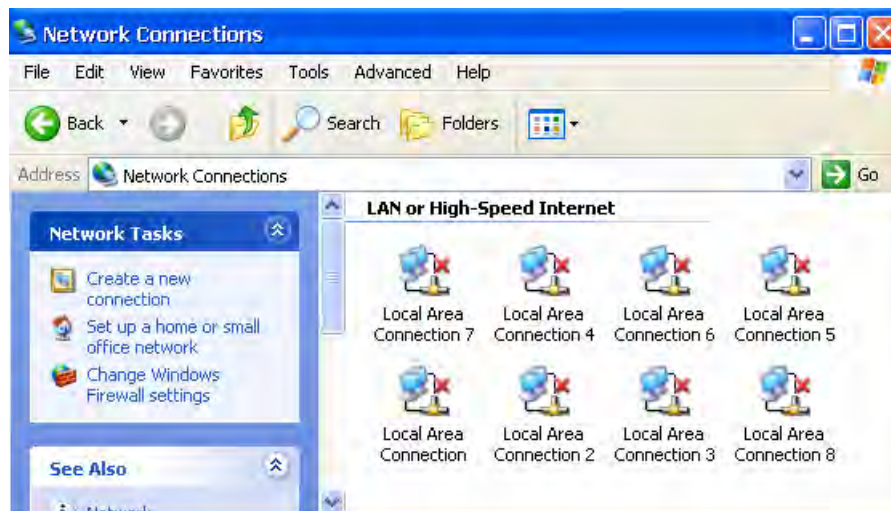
Network Connections

File Edit View Favorites Tools Advanced Help

Back Search Folders

Address Network Connections Go

Network Tasks

Create a new connection

Set up a home or small office network

Change Windows Firewall settings

See Also

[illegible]

LAN or High-Speed Internet

Local Area Connection 7

Local Area Connection 4

Local Area Connection 6

Local Area Connection 5

Local Area Connection

Local Area Connection 2

Local Area Connection 3

Local Area Connection 8